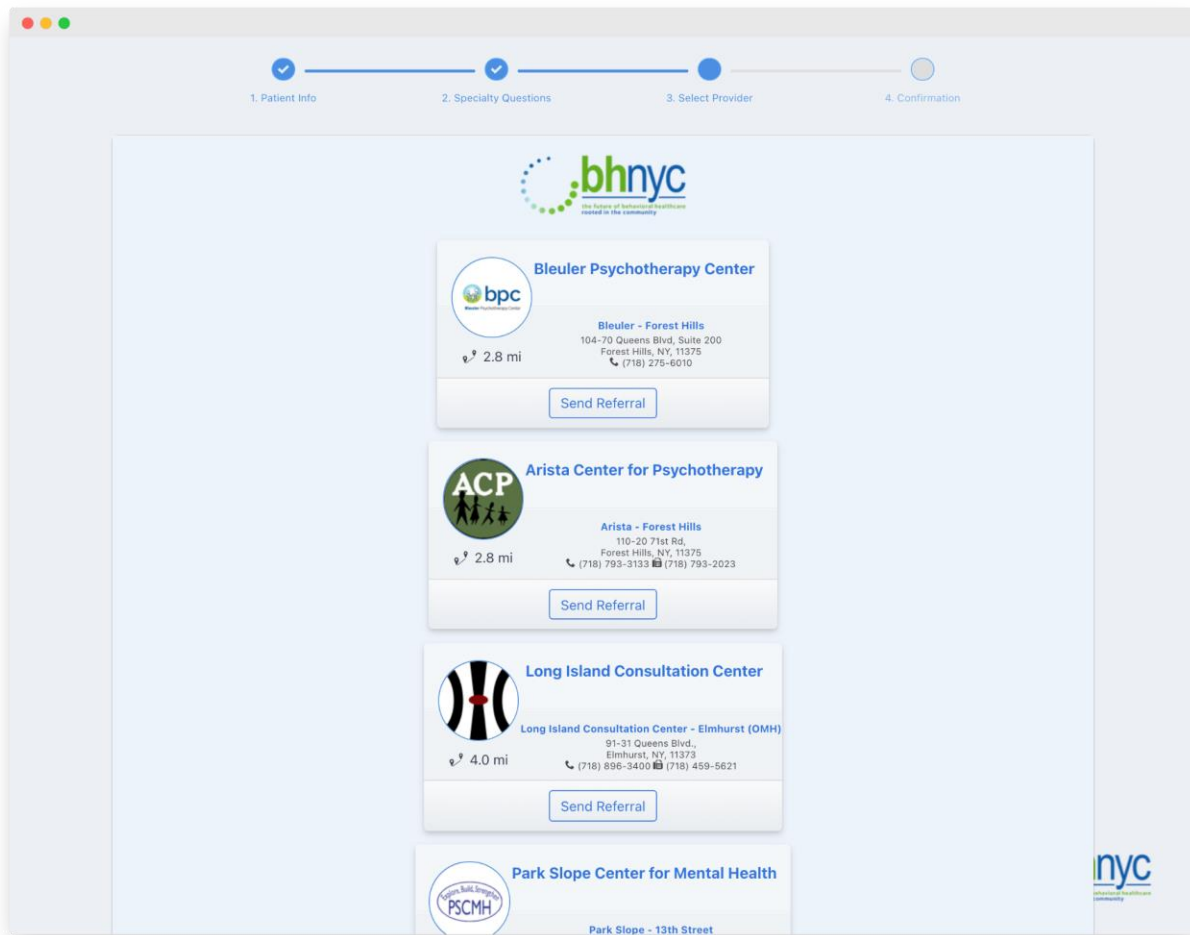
1. Patient Info

2. Specialty Questions

3. Select Provider

4. Confirmation

bhnyc
the future of behavioral healthcare rooted in the community

bpc
Bleuler Psychotherapy Center

Bleuler Psychotherapy Center

2.8 mi

Bleuler - Forest Hills
104-70 Queens Blvd, Suite 200
Forest Hills, NY, 11375
(718) 275-6010

Send Referral

ACP

Arista Center for Psychotherapy

2.8 mi

Arista - Forest Hills
110-20 71st Rd,
Forest Hills, NY, 11375
(718) 793-3133 (718) 793-2023

Send Referral

Long Island Consultation Center

4.0 mi

Long Island Consultation Center - Elmhurst (OMH)
91-31 Queens Blvd.,
Elmhurst, NY, 11373
(718) 896-3400 (718) 459-5621

Send Referral

Explore, Build, Strengthen
PSCMH

Park Slope Center for Mental Health

Park Slope - 13th Street

nyc
behavioral healthcare
community